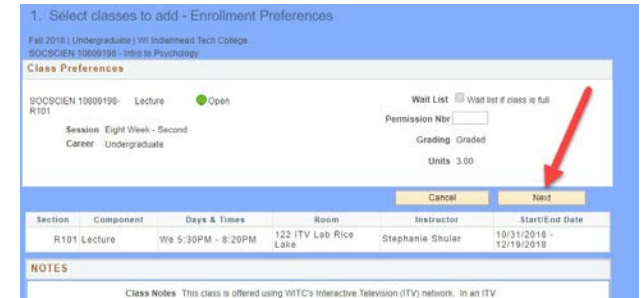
1. Select classes to add - Enrollment Preferences

Fall 2018 | Undergraduate | WI Indianhead Tech College
SOCSCIEN 10809198 - Intro to Psychology

Class Preferences

SOCSCIEN 10809198-R101 Lecture Open

Session Eight Week - Second
Career Undergraduate

Wait List Wait list if class is full
Permission Nbr
Grading Graded
Units 3.00

Cancel Next

| Section | Component | Days & Times | Room | Instructor | Start/End Date |
|---|---|---|---|---|---|
| R101 | Lecture | We 5:30PM - 8:20PM | 122 ITV Lab Rice Lake | Stephanie Shuler | 10/31/2018 - 12/19/2018 |

NOTES

Class Notes This class is offered using WITC's Interactive Television (ITV) network. In an ITV